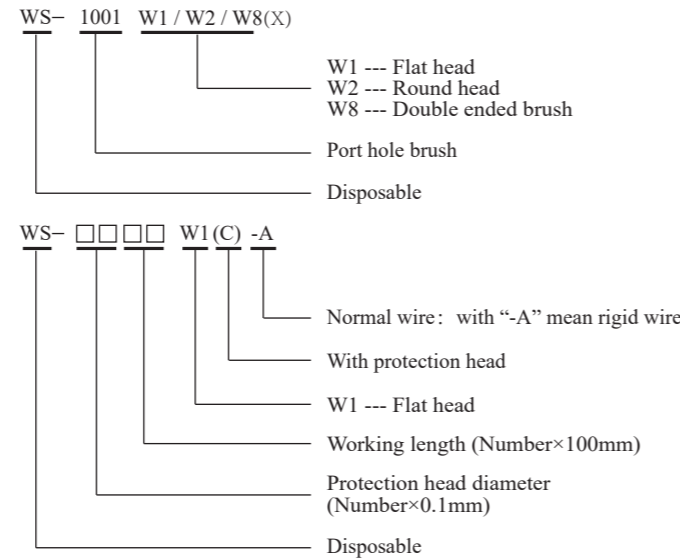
WS– 1001 W1 / W2 / W8(X)

W1 --- Flat head
W2 --- Round head
W8 --- Double ended brush

Port hole brush

Disposable

WS– □□□□ W1(C) -A

Normal wire: with "-A" mean rigid wire

With protection head

W1 --- Flat head

Working length (Number×100mm)

Protection head diameter (Number×0.1mm)

Disposable